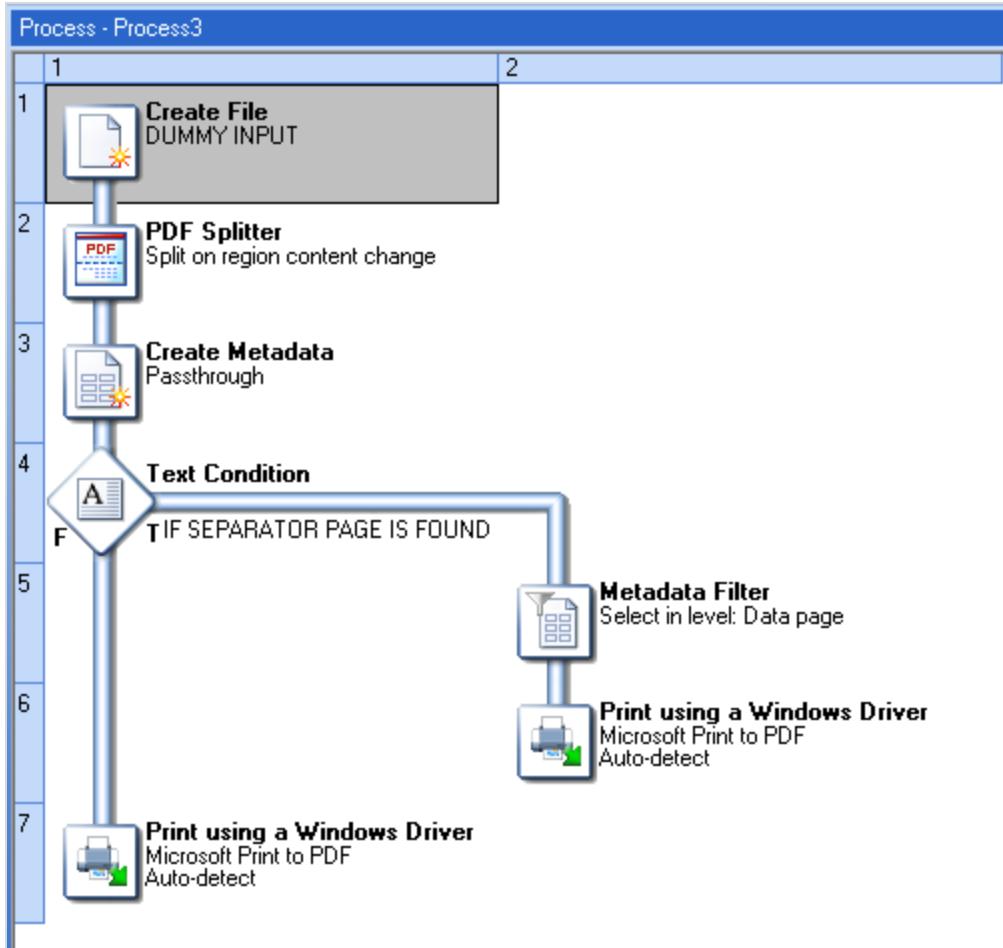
Process - Process3

1
2

1
Create File
DUMMY INPUT

2
PDF
PDF Splitter
Split on region content change

3
Create Metadata
Passthrough

4
A
Text Condition
F
T
IF SEPARATOR PAGE IS FOUND

5
Metadata Filter
Select in level: Data page

6
Print using a Windows Driver
Microsoft Print to PDF
Auto-detect

7
Print using a Windows Driver
Microsoft Print to PDF
Auto-detect